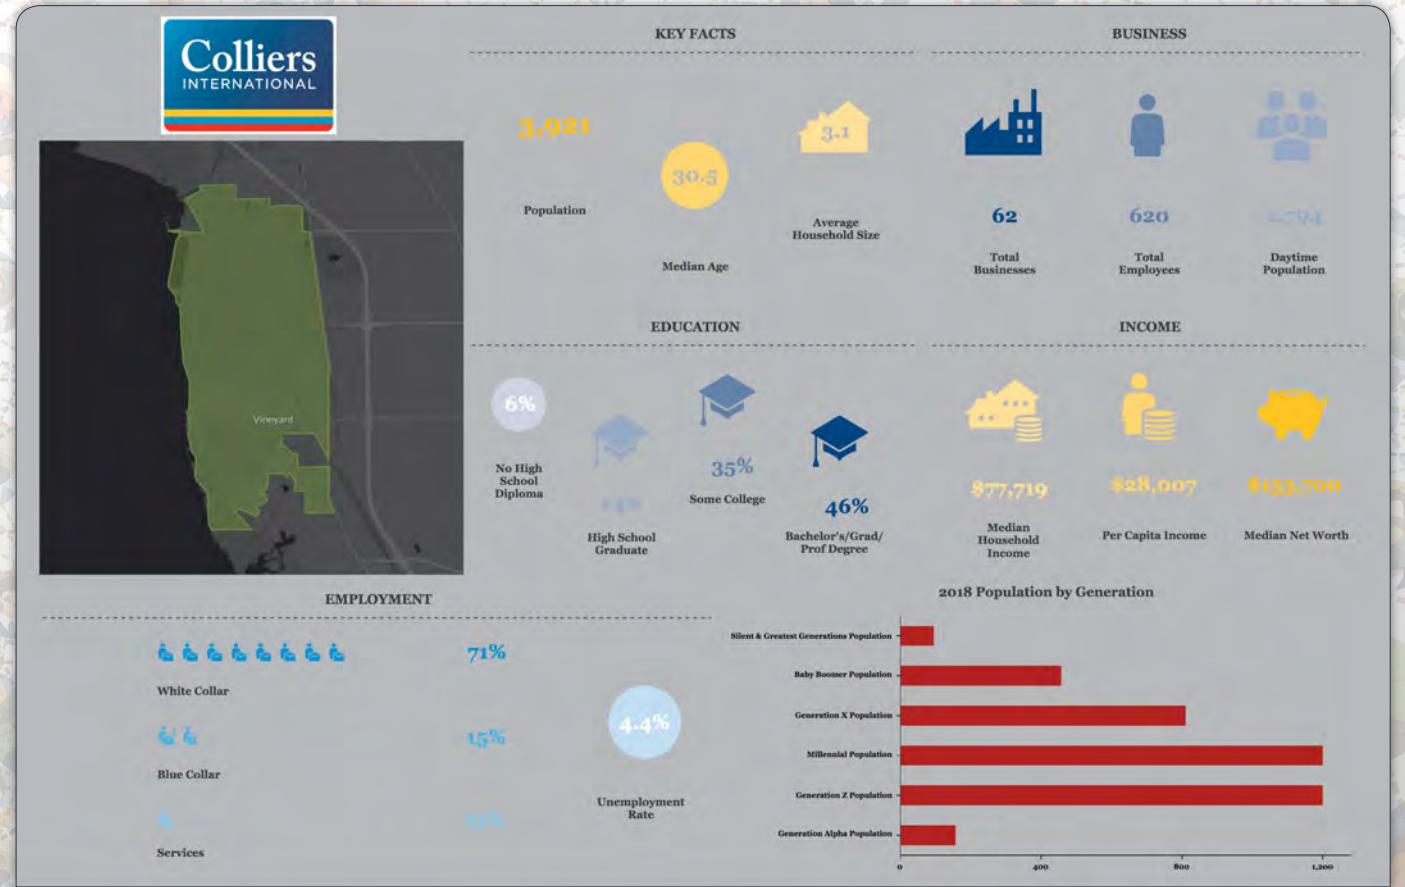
Colliers INTERNATIONAL

Vineyard

KEY FACTS

3,921

Population

30.5

Median Age

3.1

Average Household Size

BUSINESS

62

Total Businesses

620

Total Employees

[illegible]

Daytime Population

EDUCATION

6%

No High School Diploma

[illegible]

High School Graduate

35%

Some College

46%

Bachelor's/Grad/ Prof Degree

INCOME

$77,719

Median Household Income

$28,007

Per Capita Income

$153,700

Median Net Worth

EMPLOYMENT

71%

White Collar

15%

Blue Collar

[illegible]

Services

4.4%

Unemployment Rate

2018 Population by Generation

Silent & Greatest Generations Population

Baby Boomer Population

Generation X Population

Millennial Population

Generation Z Population

Generation Alpha Population

0

400

800

1,200